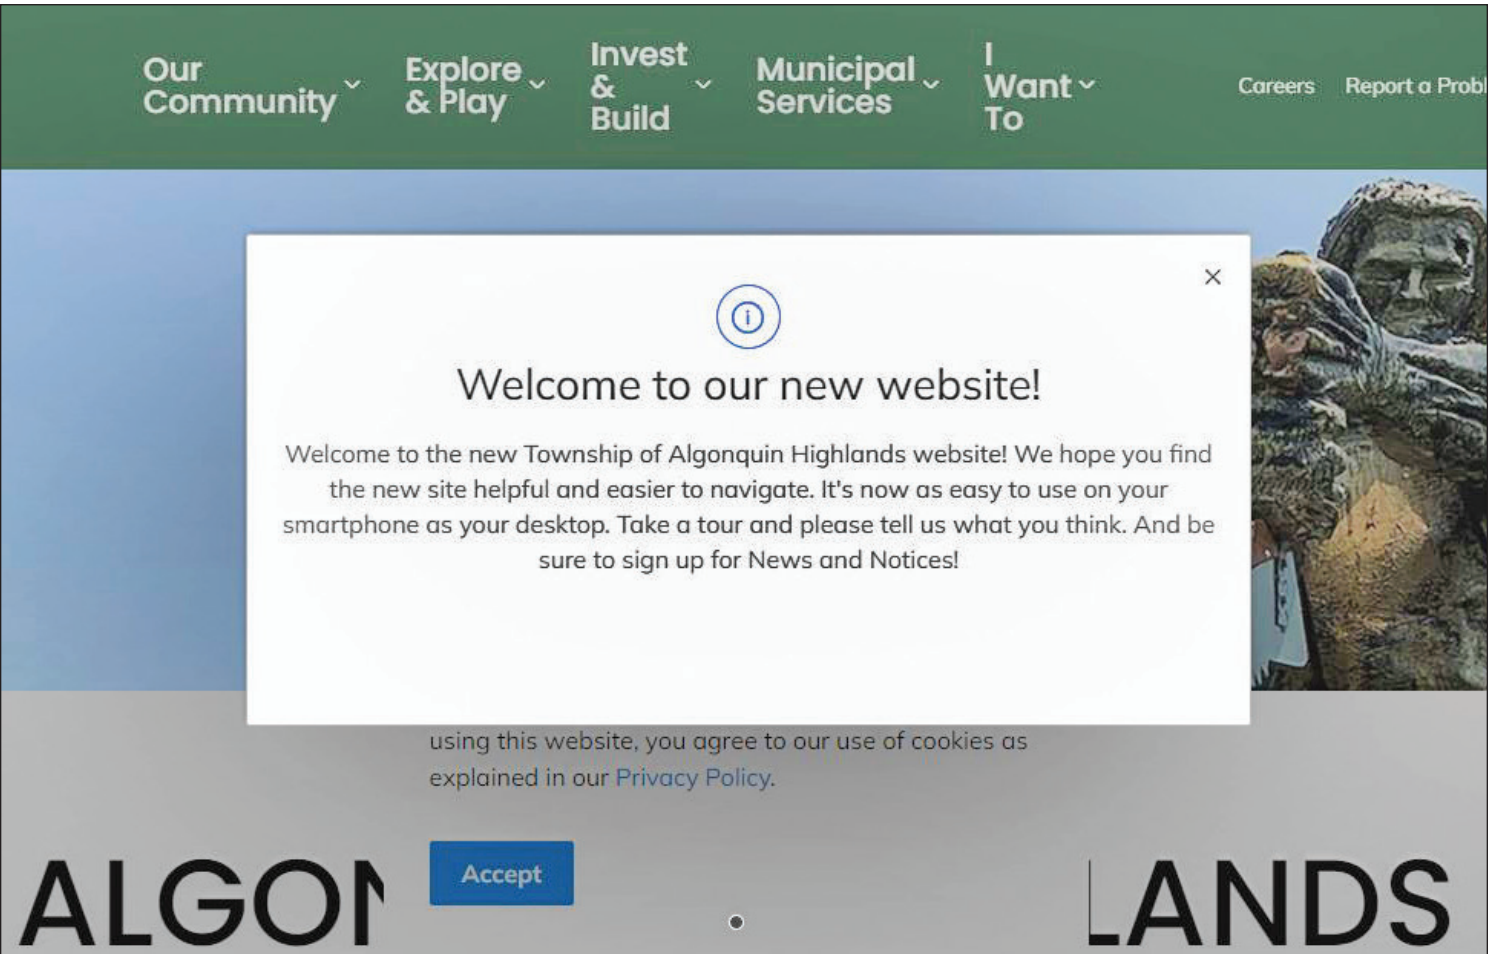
Our Community

Explore & Play

Invest & Build

Municipal Services

I Want To

Careers

Report a Probl

×

Welcome to our new website!

Welcome to the new Township of Algonquin Highlands website! We hope you find the new site helpful and easier to navigate. It's now as easy to use on your smartphone as your desktop. Take a tour and please tell us what you think. And be sure to sign up for News and Notices!

using this website, you agree to our use of cookies as explained in our Privacy Policy.

Accept

ALGO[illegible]

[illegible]LANDS